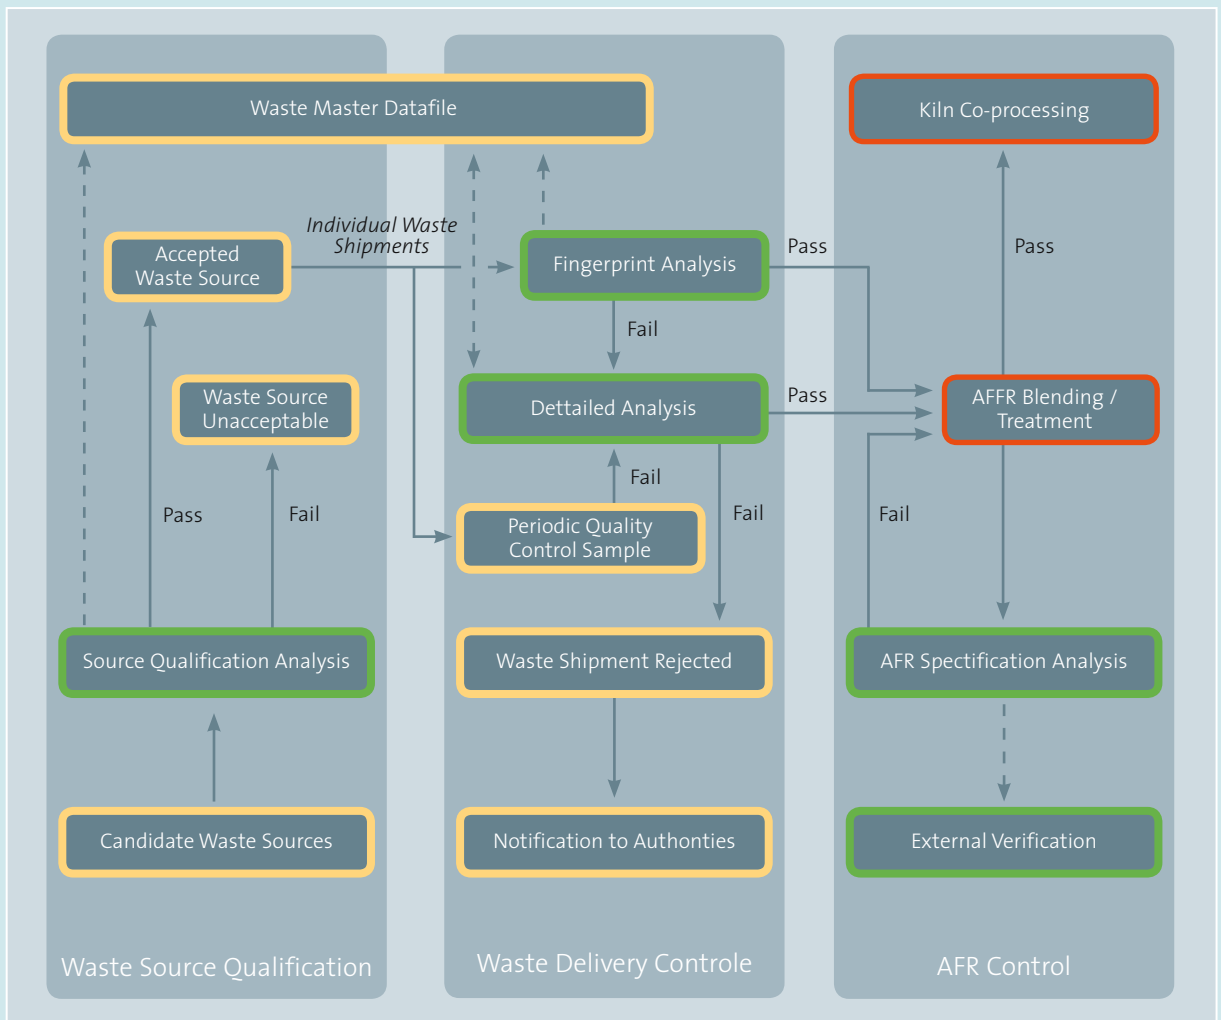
Waste Master Datafile

Kiln Co-processing

Individual Waste Shipments

Accepted Waste Source

Fingerprint Analysis

Pass

Pass

Fail

Waste Source Unacceptable

Dettailed Analysis

Pass

AFFR Blending / Treatment

Fail

Pass

Fail

Fail

Fail

Periodic Quality Control Sample

Source Qualification Analysis

Waste Shipment Rejected

AFR Spectification Analysis

Candidate Waste Sources

Notification to Authonties

External Verification

Waste Source Qualification

Waste Delivery Controle

AFR Control